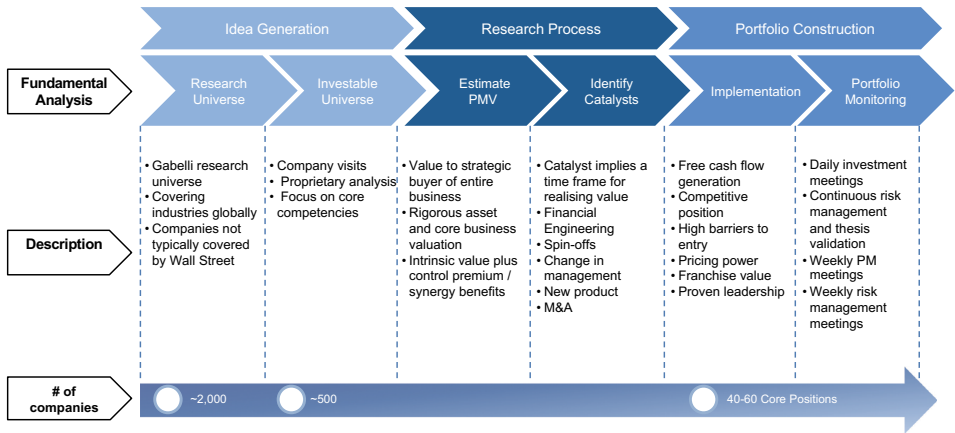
Idea Generation

Research Process

Portfolio Construction

Fundamental Analysis

Research Universe

Investable Universe

Estimate PMV

Identify Catalysts

Implementation

Portfolio Monitoring

Description

- Gabelli research universe
- Covering industries globally
- Companies not typically covered by Wall Street

- Company visits
- Proprietary analysis
- Focus on core competencies

- Value to strategic buyer of entire business
- Rigorous asset and core business valuation
- Intrinsic value plus control premium / synergy benefits

- Catalyst implies a time frame for realising value
- Financial Engineering
- Spin-offs
- Change in management
- New product
- M&A

- Free cash flow generation
- Competitive position
- High barriers to entry
- Pricing power
- Franchise value
- Proven leadership

- Daily investment meetings
- Continuous risk management and thesis validation
- Weekly PM meetings
- Weekly risk management meetings

# of companies

~2,000

~500

40-60 Core Positions